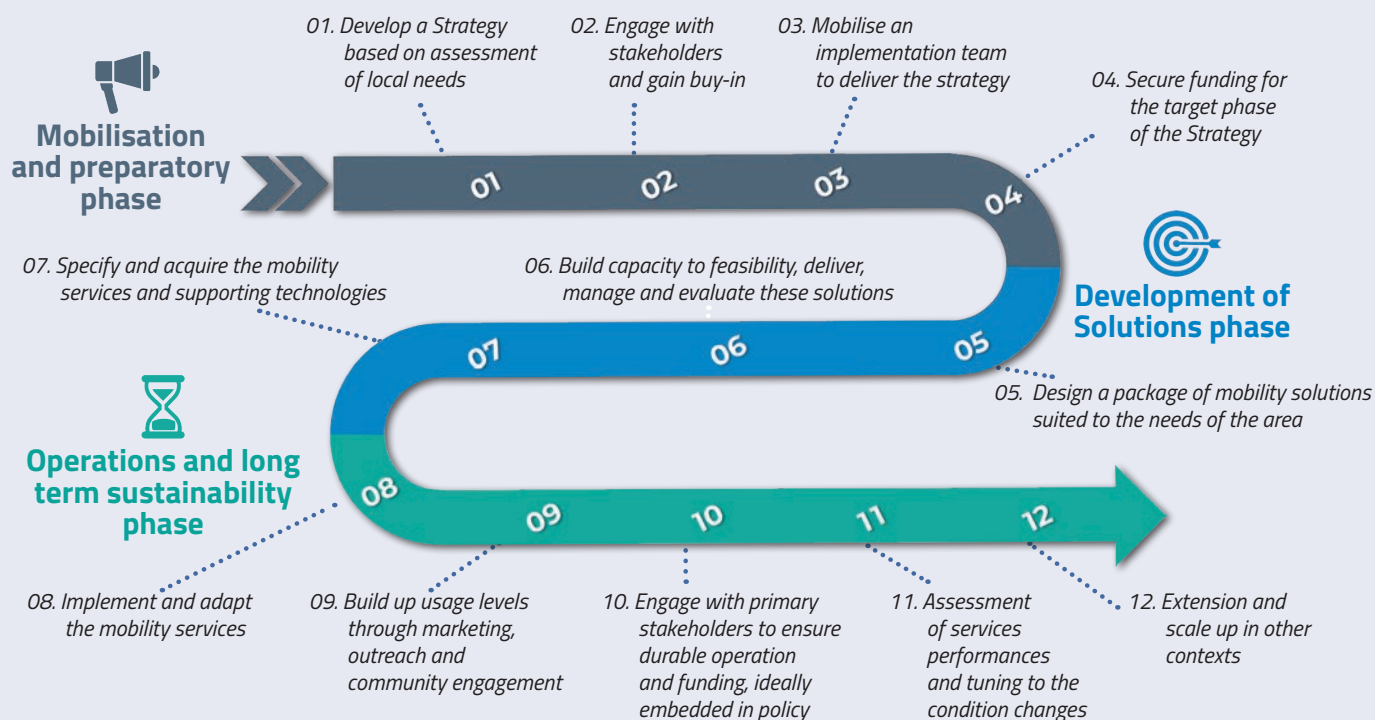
01. Develop a Strategy based on assessment of local needs

02. Engage with stakeholders and gain buy-in

03. Mobilise an implementation team to deliver the strategy

04. Secure funding for the target phase of the Strategy

Mobilisation and preparatory phase

01

02

03

04

Development of Solutions phase

07. Specify and acquire the mobility services and supporting technologies

06. Build capacity to feasibility, deliver, manage and evaluate these solutions

07

06

05

05. Design a package of mobility solutions suited to the needs of the area

Operations and long term sustainability phase

08

09

10

11

12

08. Implement and adapt the mobility services

09. Build up usage levels through marketing, outreach and community engagement

10. Engage with primary stakeholders to ensure durable operation and funding, ideally embedded in policy

11. Assessment of services performances and tuning to the condition changes

12. Extension and scale up in other contexts